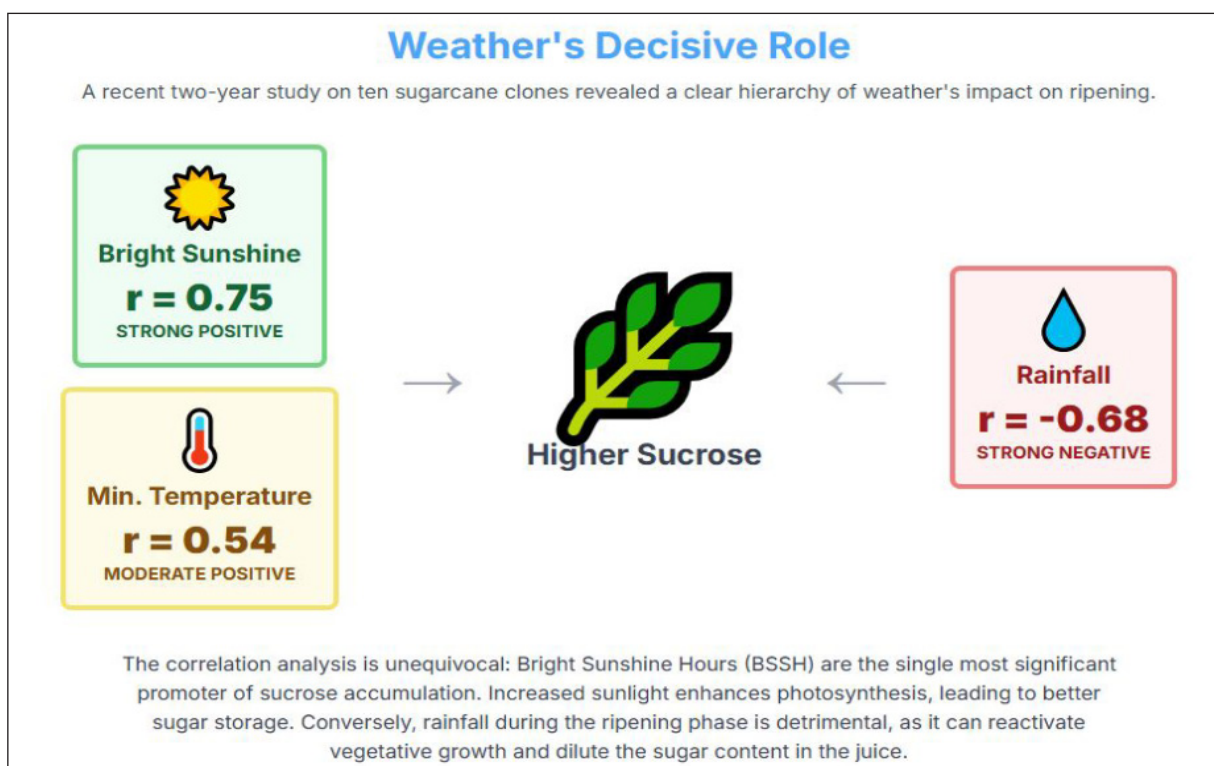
Weather's Decisive Role

A recent two-year study on ten sugarcane clones revealed a clear hierarchy of weather's impact on ripening.

Bright Sunshine
r = 0.75
STRONG POSITIVE

Min. Temperature
r = 0.54
MODERATE POSITIVE

Higher Sucrose

Rainfall
r = -0.68
STRONG NEGATIVE

The correlation analysis is unequivocal: Bright Sunshine Hours (BSSH) are the single most significant promoter of sucrose accumulation. Increased sunlight enhances photosynthesis, leading to better sugar storage. Conversely, rainfall during the ripening phase is detrimental, as it can reactivate vegetative growth and dilute the sugar content in the juice.